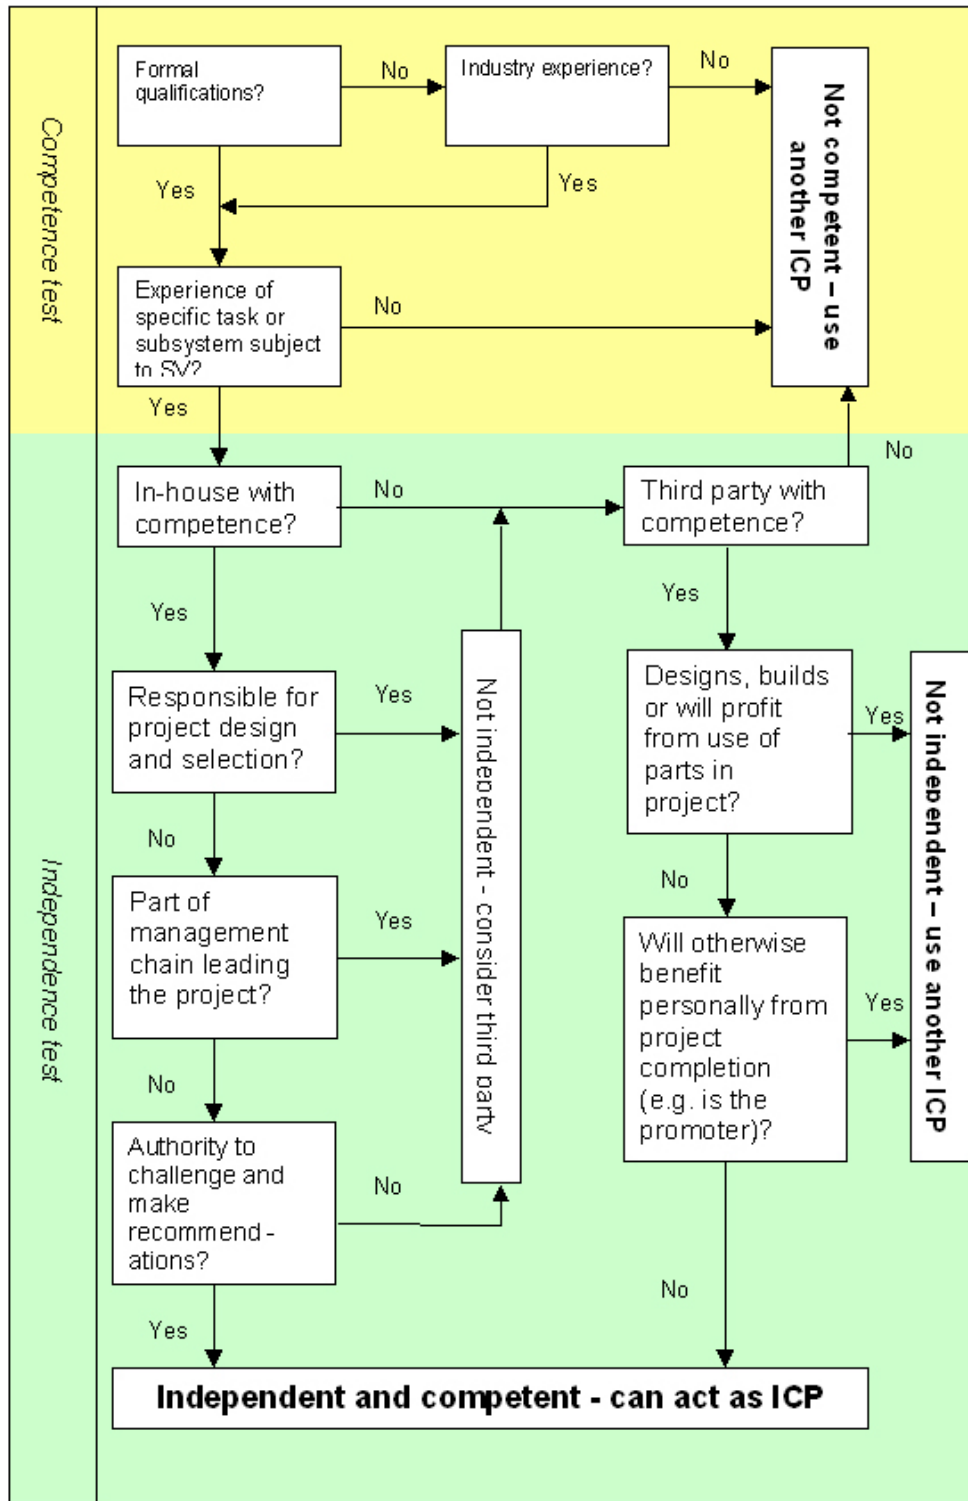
Competence test

Formal qualifications?

No

Industry experience?

No

Not competent – use another ICP

Yes

Yes

Experience of specific task or subsystem subject to SV?

No

Yes

Independence test

No

In-house with competence?

No

Third party with competence?

Yes

Yes

Responsible for project design and selection?

Yes

Not independent - consider third party

Designs, builds or will profit from use of parts in project?

Yes

Not independent – use another ICP

No

No

Part of management chain leading the project?

Yes

Will otherwise benefit personally from project completion (e.g. is the promoter)?

Yes

No

Authority to challenge and make recommend - ations?

No

No

Yes

Independent and competent - can act as ICP